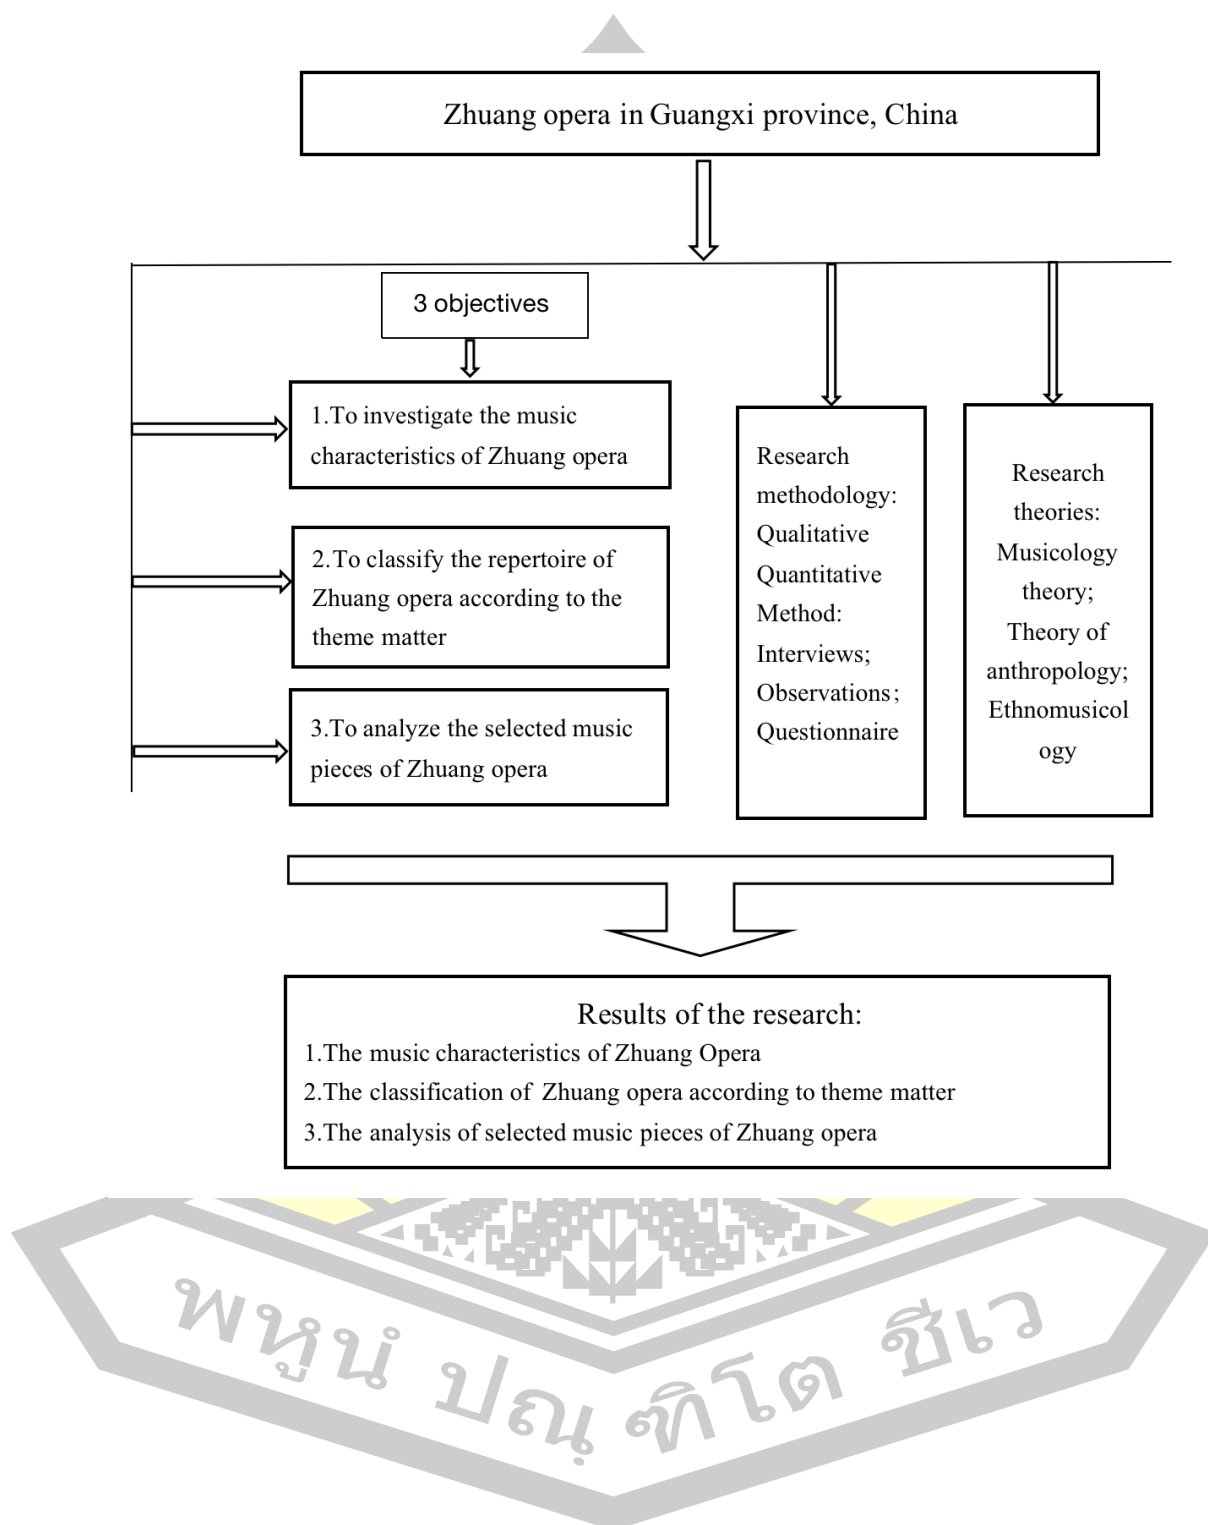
Zhuang opera in Guangxi province, China

3 objectives

1.To investigate the music characteristics of Zhuang opera

2.To classify the repertoire of Zhuang opera according to the theme matter

3.To analyze the selected music pieces of Zhuang opera

Research methodology: Qualitative Quantitative Method: Interviews; Observations; Questionnaire

Research theories: Musicology theory; Theory of anthropology; Ethnomusicol ogy

Results of the research:
1.The music characteristics of Zhuang Opera
2.The classification of Zhuang opera according to theme matter
3.The analysis of selected music pieces of Zhuang opera

พหูน ปณ ฑิโต ชีเว